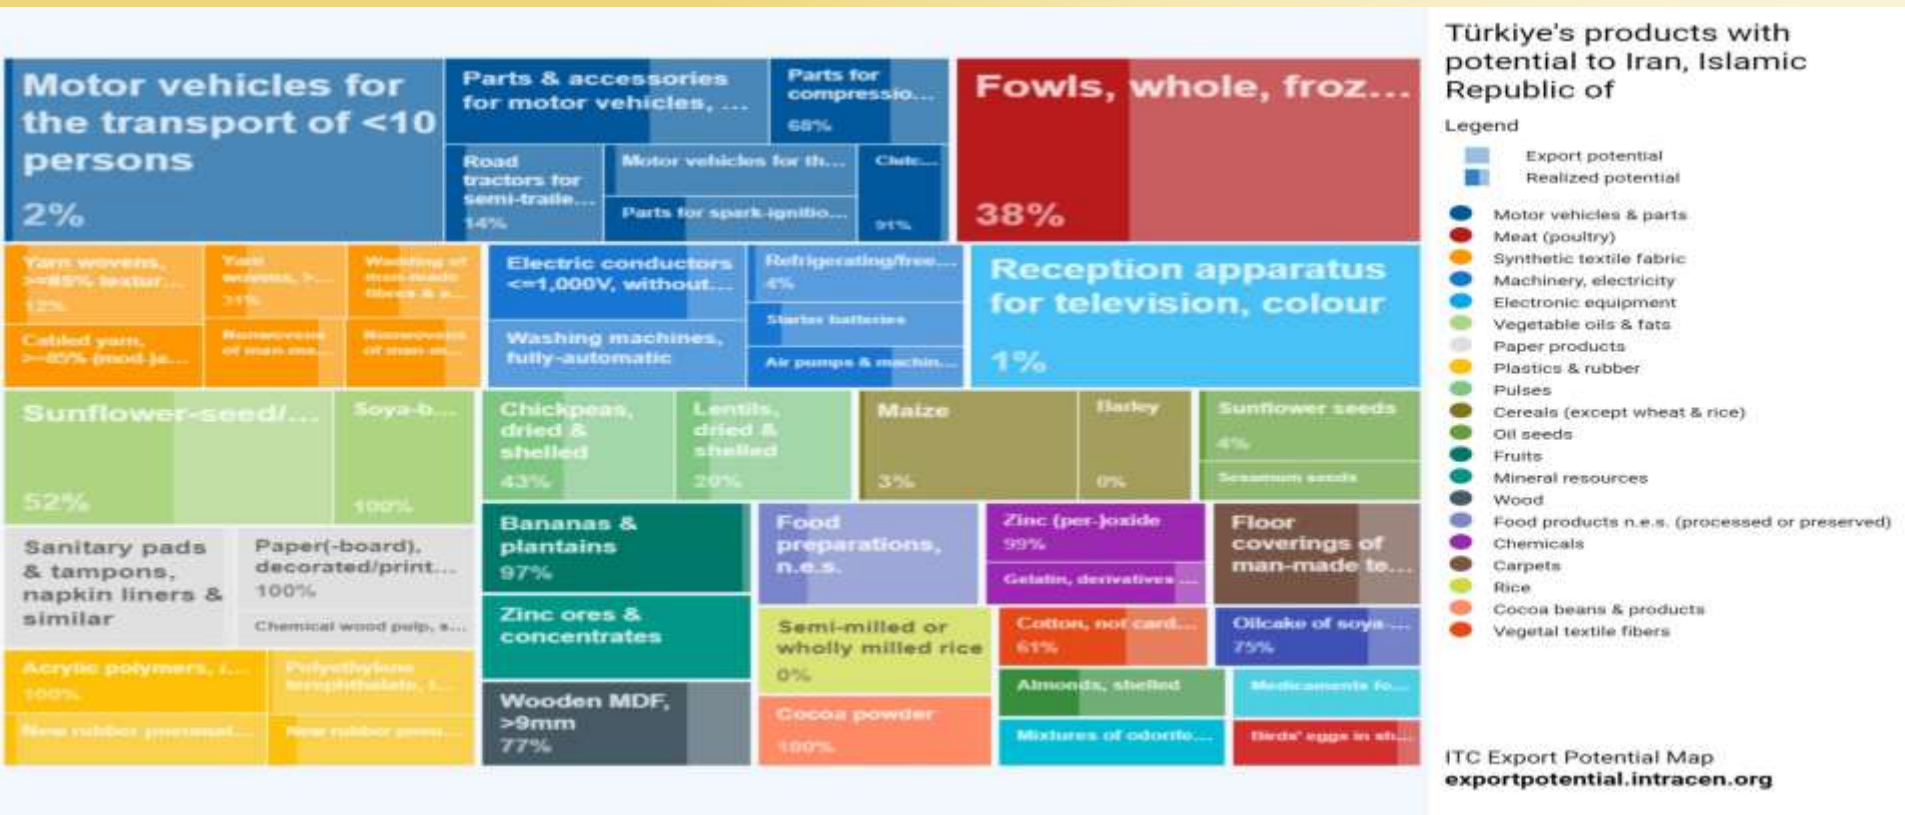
Motor vehicles for the transport of <10 persons
2%

Parts & accessories for motor vehicles, ...

Parts for compressio...
68%

Road tractors for semi-traile...
14%

Motor vehicles for th...

Chis...

Parts for spark-ignitio...

91%

Fowls, whole, froz...
38%

Yarn wovens, >=85% textur...
12%

Yarn wovens, >...
31%

Wadding of man-made fibres & a...

Cabled yarn, >=85% (mod-)a...

Nonwovens of man-ma...

Nonwovens of man-m...

Electric conductors <=1,000V, without...

Refrigerating/free...
4%

Starter batteries

Washing machines, fully-automatic

Air pumps & machin...

Reception apparatus for television, colour
1%

Sunflower-seed/...
52%

Soya-b...
100%

Chickpeas, dried & shelled
43%

Lentils, dried & shelled
20%

Maize
3%

Barley
0%

Sunflower seeds
4%

Sesamum seeds

Sanitary pads & tampons, napkin liners & similar

Paper(-board), decorated/print...
100%

Chemical wood pulp, s...

Bananas & plantains
97%

Food preparations, n.e.s.

Zinc (per-)oxide
99%

Gelatin, derivatives ...

Floor coverings of man-made te...

Zinc ores & concentrates

Semi-milled or wholly milled rice
0%

Cotton, not card...
61%

Oilcake of soya ...
75%

Acrylic polymers, i...
100%

Polyethylene terephthalate, i...

New rubber pneumat...

New rubber pneu...

Wooden MDF, >9mm
77%

Cocoa powder
100%

Almonds, shelled

Medicaments fo...

Mixtures of odorife...

Birds' eggs in sh...

Türkiye's products with potential to Iran, Islamic Republic of

Legend

Export potential
Realized potential

Motor vehicles & parts
Meat (poultry)
Synthetic textile fabric
Machinery, electricity
Electronic equipment
Vegetable oils & fats
Paper products
Plastics & rubber
Pulses
Cereals (except wheat & rice)
Oil seeds
Fruits
Mineral resources
Wood
Food products n.e.s. (processed or preserved)
Chemicals
Carpets
Rice
Cocoa beans & products
Vegetal textile fibers

ITC Export Potential Map
exportpotential.intracen.org